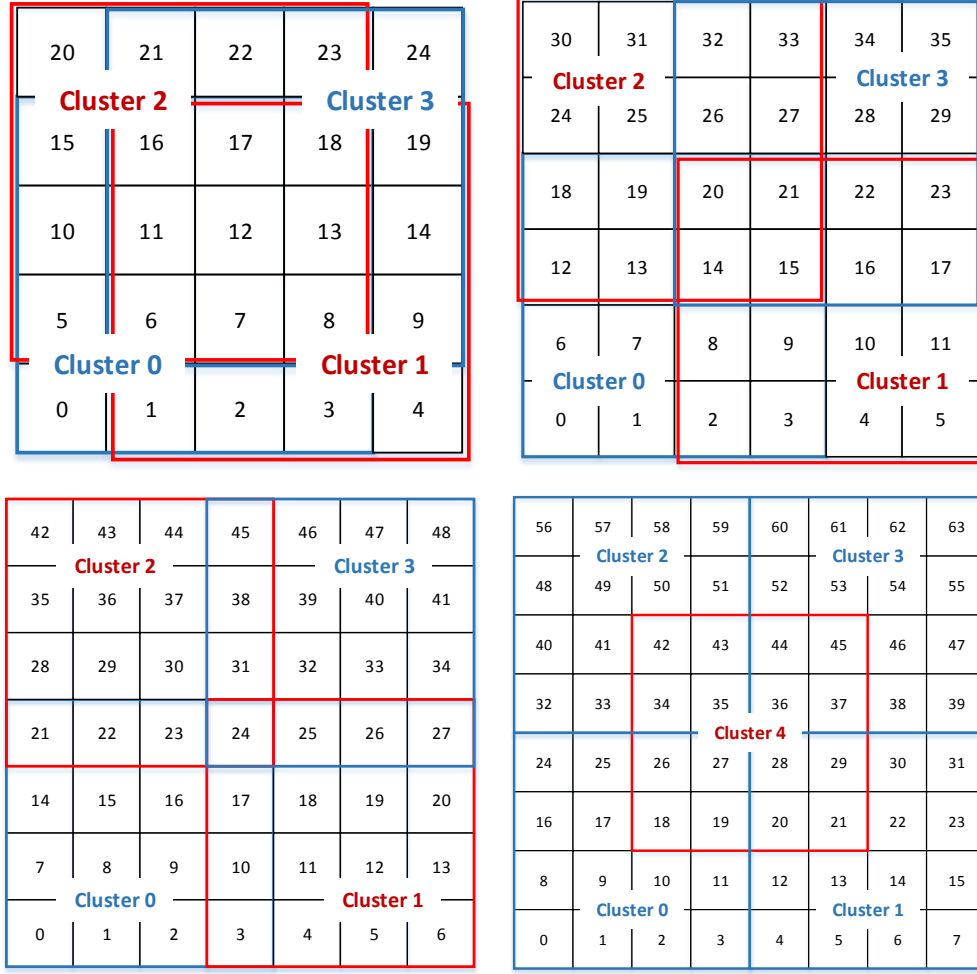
| 20 | 21 | 22 | 23 | 24 |
|---|---|---|---|---|
| 15 | 16 | 17 | 18 | 19 |
| 10 | 11 | 12 | 13 | 14 |
| 5 | 6 | 7 | 8 | 9 |
| 0 | 1 | 2 | 3 | 4 |

Cluster 2
Cluster 3
Cluster 0
Cluster 1

| 30 | 31 | 32 | 33 | 34 | 35 |
|---|---|---|---|---|---|
| 24 | 25 | 26 | 27 | 28 | 29 |
| 18 | 19 | 20 | 21 | 22 | 23 |
| 12 | 13 | 14 | 15 | 16 | 17 |
| 6 | 7 | 8 | 9 | 10 | 11 |
| 0 | 1 | 2 | 3 | 4 | 5 |

Cluster 2
Cluster 3
Cluster 0
Cluster 1

| 42 | 43 | 44 | 45 | 46 | 47 | 48 |
|---|---|---|---|---|---|---|
| 35 | 36 | 37 | 38 | 39 | 40 | 41 |
| 28 | 29 | 30 | 31 | 32 | 33 | 34 |
| 21 | 22 | 23 | 24 | 25 | 26 | 27 |
| 14 | 15 | 16 | 17 | 18 | 19 | 20 |
| 7 | 8 | 9 | 10 | 11 | 12 | 13 |
| 0 | 1 | 2 | 3 | 4 | 5 | 6 |

Cluster 2
Cluster 3
Cluster 0
Cluster 1

| 56 | 57 | 58 | 59 | 60 | 61 | 62 | 63 |
|---|---|---|---|---|---|---|---|
| 48 | 49 | 50 | 51 | 52 | 53 | 54 | 55 |
| 40 | 41 | 42 | 43 | 44 | 45 | 46 | 47 |
| 32 | 33 | 34 | 35 | 36 | 37 | 38 | 39 |
| 24 | 25 | 26 | 27 | 28 | 29 | 30 | 31 |
| 16 | 17 | 18 | 19 | 20 | 21 | 22 | 23 |
| 8 | 9 | 10 | 11 | 12 | 13 | 14 | 15 |
| 0 | 1 | 2 | 3 | 4 | 5 | 6 | 7 |

Cluster 2
Cluster 3
Cluster 4
Cluster 0
Cluster 1